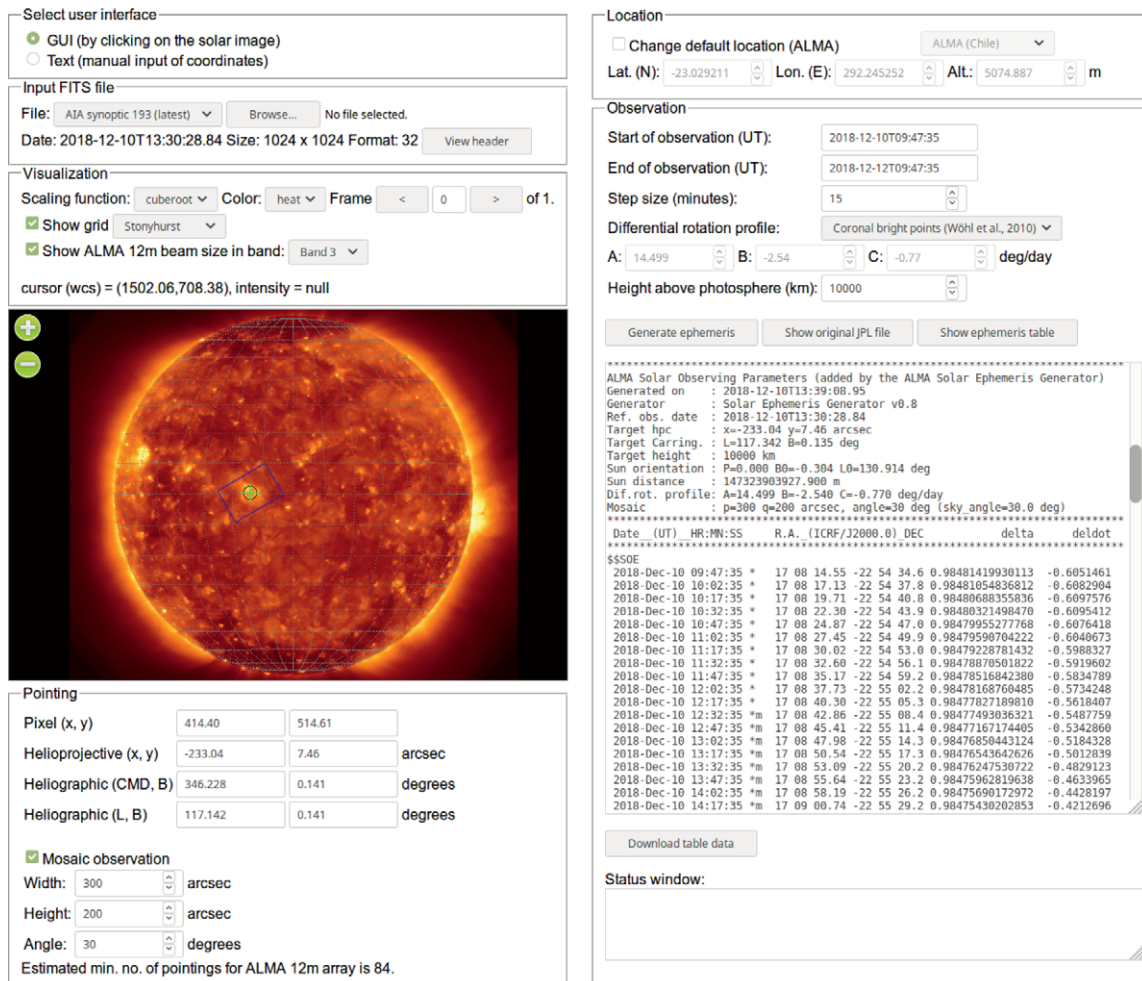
Select user interface
GUI (by clicking on the solar image)
Text (manual input of coordinates)

Input FITS file
File: AIA synoptic 193 (latest) Browse... No file selected.
Date: 2018-12-10T13:30:28.84 Size: 1024 x 1024 Format: 32 View header

Visualization
Scaling function: cuberoot Color: heat Frame < 0 > of 1.
Show grid Stonyhurst
Show ALMA 12m beam size in band: Band 3
cursor (wcs) = (1502.06,708.38), intensity = null

Pointing
Pixel (x, y) 414.40 514.61
Helioprojective (x, y) -233.04 7.46 arcsec
Heliographic (CMD, B) 346.228 0.141 degrees
Heliographic (L, B) 117.142 0.141 degrees

Mosaic observation
Width: 300 arcsec
Height: 200 arcsec
Angle: 30 degrees
Estimated min. no. of pointings for ALMA 12m array is 84.

Location
Change default location (ALMA) ALMA (Chile)
Lat. (N): -23.029211 Lon. (E): 292.245252 Alt.: 5074.887 m

Observation
Start of observation (UT): 2018-12-10T09:47:35
End of observation (UT): 2018-12-12T09:47:35
Step size (minutes): 15
Differential rotation profile: Coronal bright points (Wöhl et al., 2010)
A: 14.499 B: -2.54 C: -0.77 deg/day
Height above photosphere (km): 10000

Generate ephemeris Show original JPL file Show ephemeris table

ALMA Solar Observing Parameters (added by the ALMA Solar Ephemeris Generator)
Generated on : 2018-12-10T13:39:08.95
Generator : Solar Ephemeris Generator v0.8
Ref. obs. date : 2018-12-10T13:30:28.84
Target hpc : x=-233.04 y=7.46 arcsec
Target Carring. : L=117.342 B=0.135 deg
Target height : 10000 km
Sun orientation : P=0.000 B0=-0.304 L0=130.914 deg
Sun distance : 147323903927.900 m
Dif.rot. profile: A=14.499 B=-2.540 C=-0.770 deg/day
Mosaic : p=300 q=200 arcsec, angle=30 deg (sky_angle=30.0 deg)
Date__(UT)__HR:MN:SS R.A.__(ICRF/J2000.0)_DEC delta deldot
$$SOE
2018-Dec-10 09:47:35 * 17 08 14.55 -22 54 34.6 0.98481419930113 -0.6051461
2018-Dec-10 10:02:35 * 17 08 17.13 -22 54 37.8 0.98481054836812 -0.6082904
2018-Dec-10 10:17:35 * 17 08 19.71 -22 54 40.8 0.98480688355836 -0.6097576
2018-Dec-10 10:32:35 * 17 08 22.30 -22 54 43.9 0.98480321498470 -0.6095412
2018-Dec-10 10:47:35 * 17 08 24.87 -22 54 47.0 0.98479955277768 -0.6076418
2018-Dec-10 11:02:35 * 17 08 27.45 -22 54 49.9 0.98479590704222 -0.6040673
2018-Dec-10 11:17:35 * 17 08 30.02 -22 54 53.0 0.98479228781432 -0.5988327
2018-Dec-10 11:32:35 * 17 08 32.60 -22 54 56.1 0.98478870501822 -0.5919602
2018-Dec-10 11:47:35 * 17 08 35.17 -22 54 59.2 0.98478516842380 -0.5834789
2018-Dec-10 12:02:35 * 17 08 37.73 -22 55 02.2 0.98478168760485 -0.5734248
2018-Dec-10 12:17:35 * 17 08 40.30 -22 55 05.3 0.98477827189810 -0.5618407
2018-Dec-10 12:32:35 *m 17 08 42.86 -22 55 08.4 0.98477493036321 -0.5487759
2018-Dec-10 12:47:35 *m 17 08 45.41 -22 55 11.4 0.98477167174405 -0.5342860
2018-Dec-10 13:02:35 *m 17 08 47.98 -22 55 14.3 0.98476850443124 -0.5184328
2018-Dec-10 13:17:35 *m 17 08 50.54 -22 55 17.3 0.98476543642626 -0.5012839
2018-Dec-10 13:32:35 *m 17 08 53.09 -22 55 20.2 0.98476247530722 -0.4829123
2018-Dec-10 13:47:35 *m 17 08 55.64 -22 55 23.2 0.98475962819638 -0.4633965
2018-Dec-10 14:02:35 *m 17 08 58.19 -22 55 26.2 0.98475690172972 -0.4428197
2018-Dec-10 14:17:35 *m 17 09 00.74 -22 55 29.2 0.98475430202853 -0.4212696

Download table data

Status window: